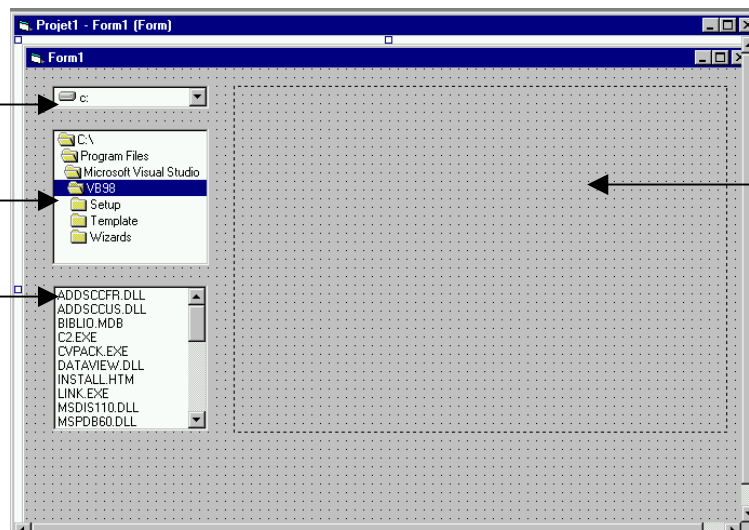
Projet1 - Form1 (Form)

Form1

c:

C:\
Program Files
Microsoft Visual Studio
VB98
Setup
Template
Wizards

ADDSCCFR.DLL
ADDSCCUS.DLL
BIBLIO.MDB
C2.EXE
CVPACK.EXE
DATAVIEW.DLL
INSTALL.HTM
LINK.EXE
MSDIS110.DLL
MSPDB60.DLL